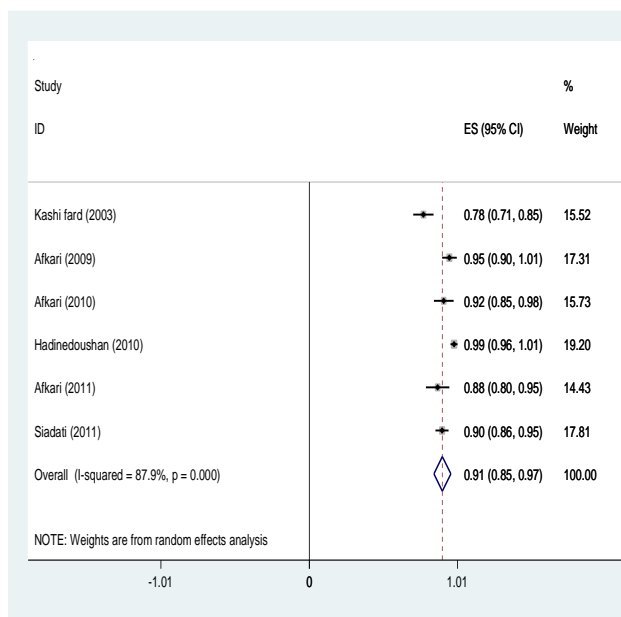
| Study ID | ES (95% CI) | % Weight |
|---|---|---|
| Kashi fard (2003) | 0.78 (0.71, 0.85) | 15.52 |
| Afkari (2009) | 0.95 (0.90, 1.01) | 17.31 |
| Afkari (2010) | 0.92 (0.85, 0.98) | 15.73 |
| Hadinedoushan (2010) | 0.99 (0.96, 1.01) | 19.20 |
| Afkari (2011) | 0.88 (0.80, 0.95) | 14.43 |
| Siadati (2011) | 0.90 (0.86, 0.95) | 17.81 |
| Overall (I-squared = 87.9%, p = 0.000) | 0.91 (0.85, 0.97) | 100.00 |

NOTE: Weights are from random effects analysis

-1.01
0
1.01